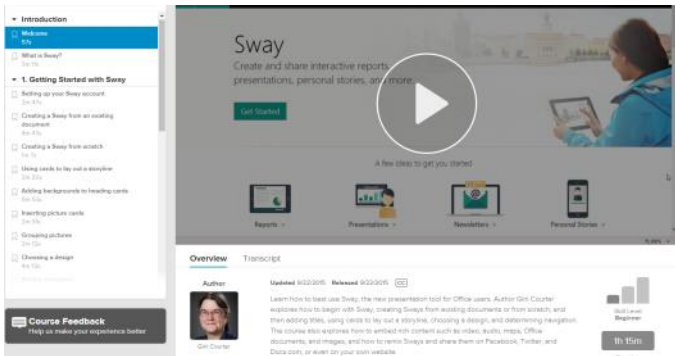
▾ Introduction

Welcome
57s

What is Sway?
1m 11s

▾ 1. Getting Started with Sway

Setting up your Sway account
2m 47s

Creating a Sway from an existing document
6m 41s

Creating a Sway from scratch
1m 1s

Using cards to lay out a storyline
2m 33s

Adding backgrounds to heading cards
5m 53s

Inserting picture cards
2m 33s

Grouping pictures
2m 13s

Choosing a design
4m 13s

Course Feedback
Help us make your experience better

Sway
Create and share interactive reports, presentations, personal stories, and more.

Get Started

A few ideas to get you started

Reports
Presentations
Newsletters
Personal Stories

Overview Transcript

Author

Gini Courter

Updated 9/22/2015 Released 9/22/2015 CC

Learn how to best use Sway, the new presentation tool for Office users. Author Gini Courter explores how to begin with Sway, creating Sways from existing documents or from scratch, and then adding titles, using cards to lay out a storyline, choosing a design, and determining navigation. The course also explores how to embed rich content such as video, audio, maps, Office documents, and images, and how to remix Sways and share them on Facebook, Twitter, and Docs.com, or even on your own website.

Skill Level
Beginner

1h 15m